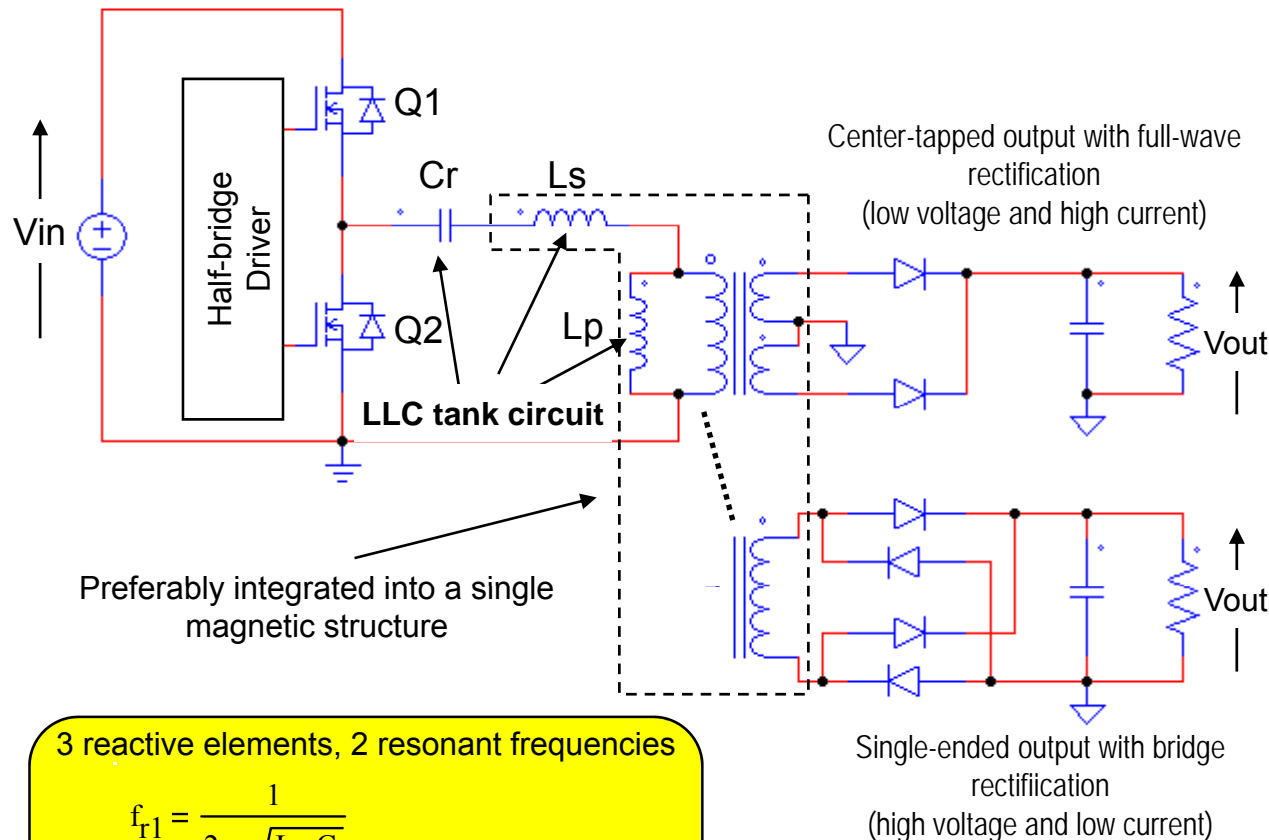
Q1

Vin

Half-bridge Driver

Q2

Cr

Ls

Lp

LLC tank circuit

Center-tapped output with full-wave rectification (low voltage and high current)

Vout

Vout

Preferably integrated into a single magnetic structure

3 reactive elements, 2 resonant frequencies

$f_{r1} = \frac{1}{2\pi\sqrt{L_s C_r}}$ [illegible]

Single-ended output with bridge rectifiication (high voltage and low current)